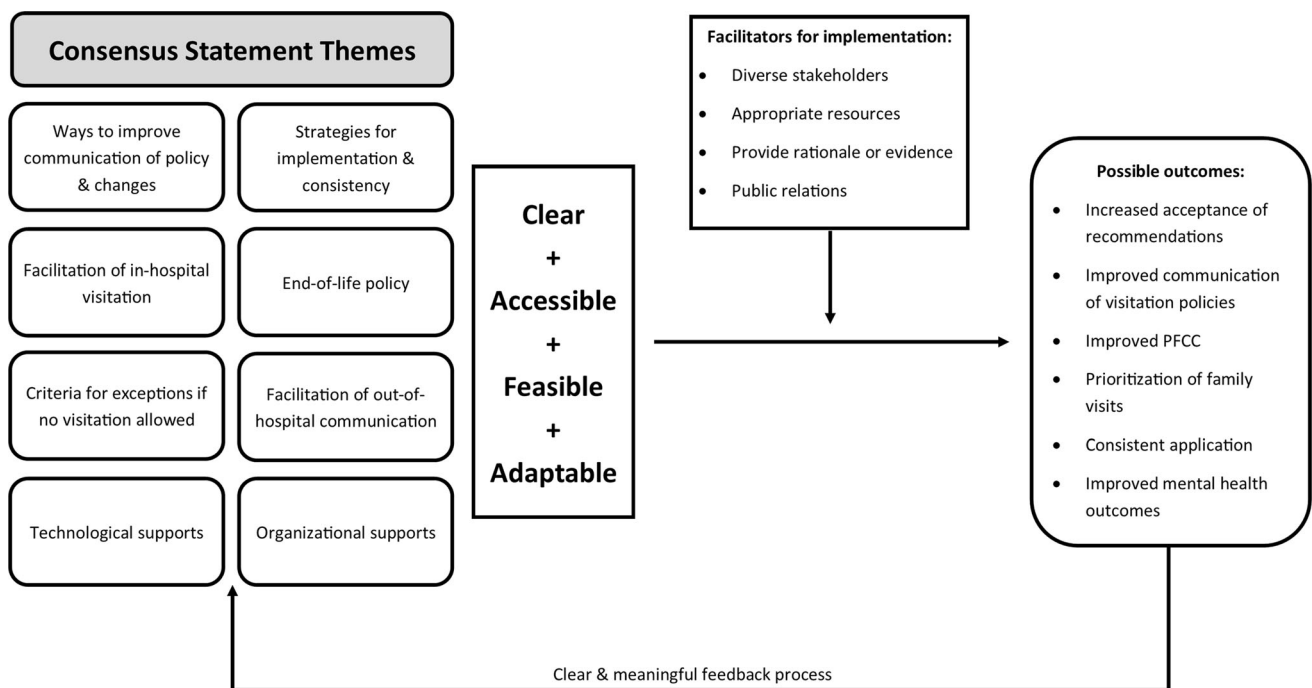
Consensus Statement Themes

Ways to improve communication of policy & changes

Strategies for implementation & consistency

Facilitation of in-hospital visitation

End-of-life policy

Criteria for exceptions if no visitation allowed

Facilitation of out-of-hospital communication

Technological supports

Organizational supports

Clear
+
Accessible
+
Feasible
+
Adaptable

Facilitators for implementation:
- Diverse stakeholders
- Appropriate resources
- Provide rationale or evidence
- Public relations

Possible outcomes:
- Increased acceptance of recommendations
- Improved communication of visitation policies
- Improved PFCC
- Prioritization of family visits
- Consistent application
- Improved mental health outcomes

Clear & meaningful feedback process